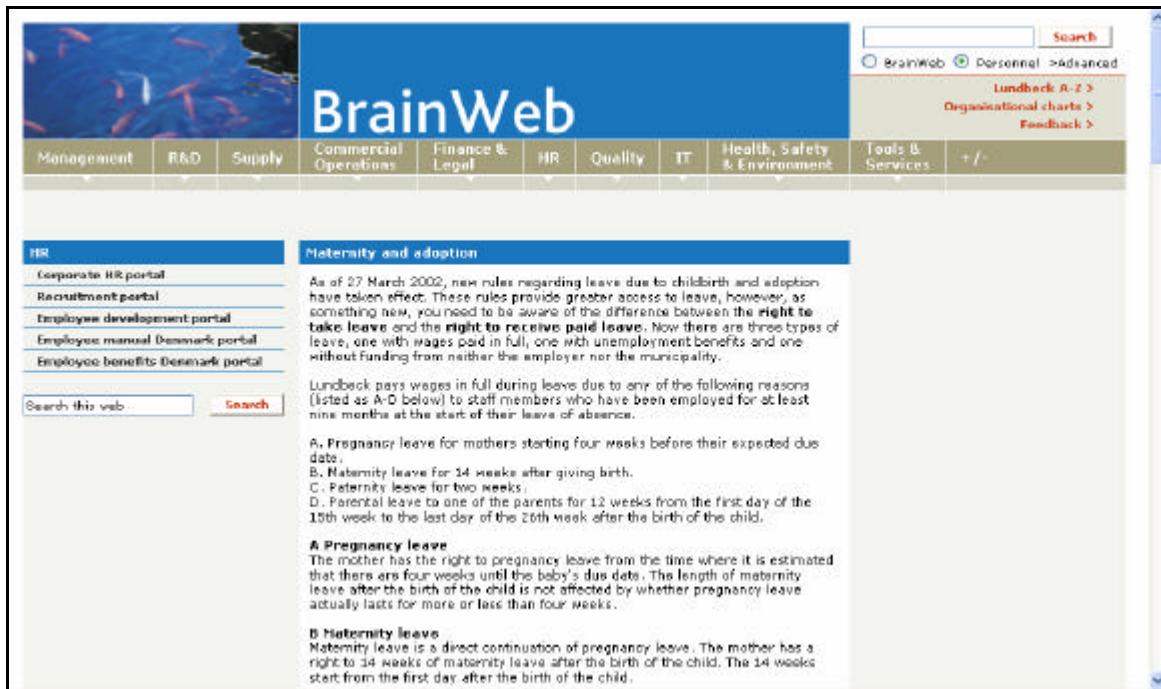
Search

BrainWeb Personnel >Advanced

Lundbeck A-Z >
Organisational charts >
Feedback >

BrainWeb

Management | R&D | Supply | Commercial Operations | Finance & Legal | HR | Quality | IT | Health, Safety & Environment | Tools & Services | +/-

HR
Corporate HR portal
Recruitment portal
Employee development portal
Employee manual Denmark portal
Employee benefits Denmark portal

Search this web
Search

Maternity and adoption

As of 27 March 2002, new rules regarding leave due to childbirth and adoption have taken effect. These rules provide greater access to leave, however, as something new, you need to be aware of the difference between the **right to take leave** and the **right to receive paid leave**. Now there are three types of leave, one with wages paid in full, one with unemployment benefits and one without funding from neither the employer nor the municipality.

Lundbeck pays wages in full during leave due to any of the following reasons (listed as A-D below) to staff members who have been employed for at least nine months at the start of their leave of absence.

A. Pregnancy leave for mothers starting four weeks before their expected due date.
B. Maternity leave for 14 weeks after giving birth.
C. Paternity leave for two weeks.
D. Parental leave to one of the parents for 12 weeks from the first day of the 15th week to the last day of the 26th week after the birth of the child.

**A Pregnancy leave**
The mother has the right to pregnancy leave from the time where it is estimated that there are four weeks until the baby's due date. The length of maternity leave after the birth of the child is not affected by whether pregnancy leave actually lasts for more or less than four weeks.

**B Maternity leave**
Maternity leave is a direct continuation of pregnancy leave. The mother has a right to 14 weeks of maternity leave after the birth of the child. The 14 weeks start from the first day after the birth of the child.